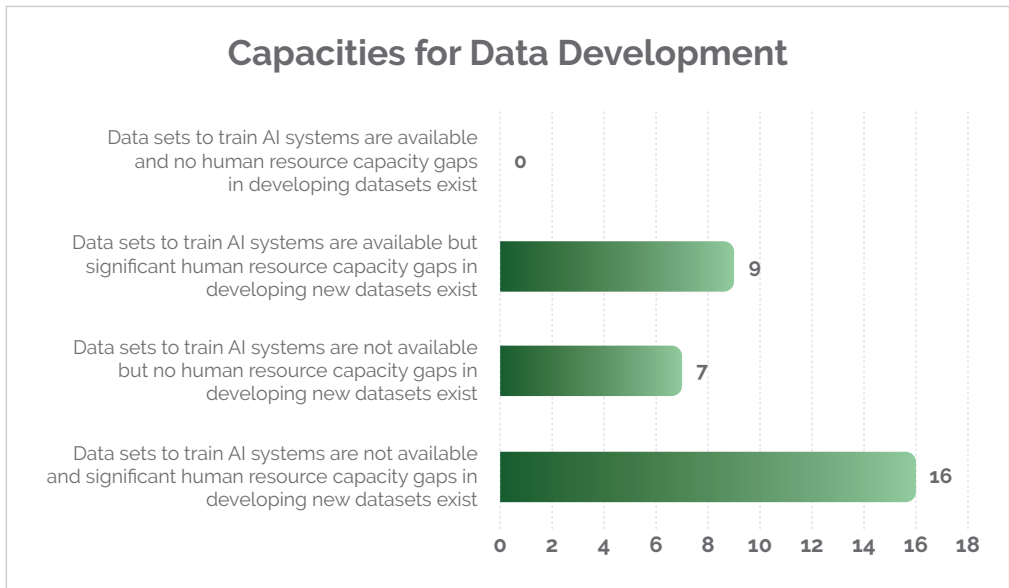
Capacities for Data Development

Data sets to train AI systems are available and no human resource capacity gaps in developing datasets exist
0

Data sets to train AI systems are available but significant human resource capacity gaps in developing new datasets exist
9

Data sets to train AI systems are not available but no human resource capacity gaps in developing new datasets exist
7

Data sets to train AI systems are not available and significant human resource capacity gaps in developing new datasets exist
16

0 2 4 6 8 10 12 14 16 18